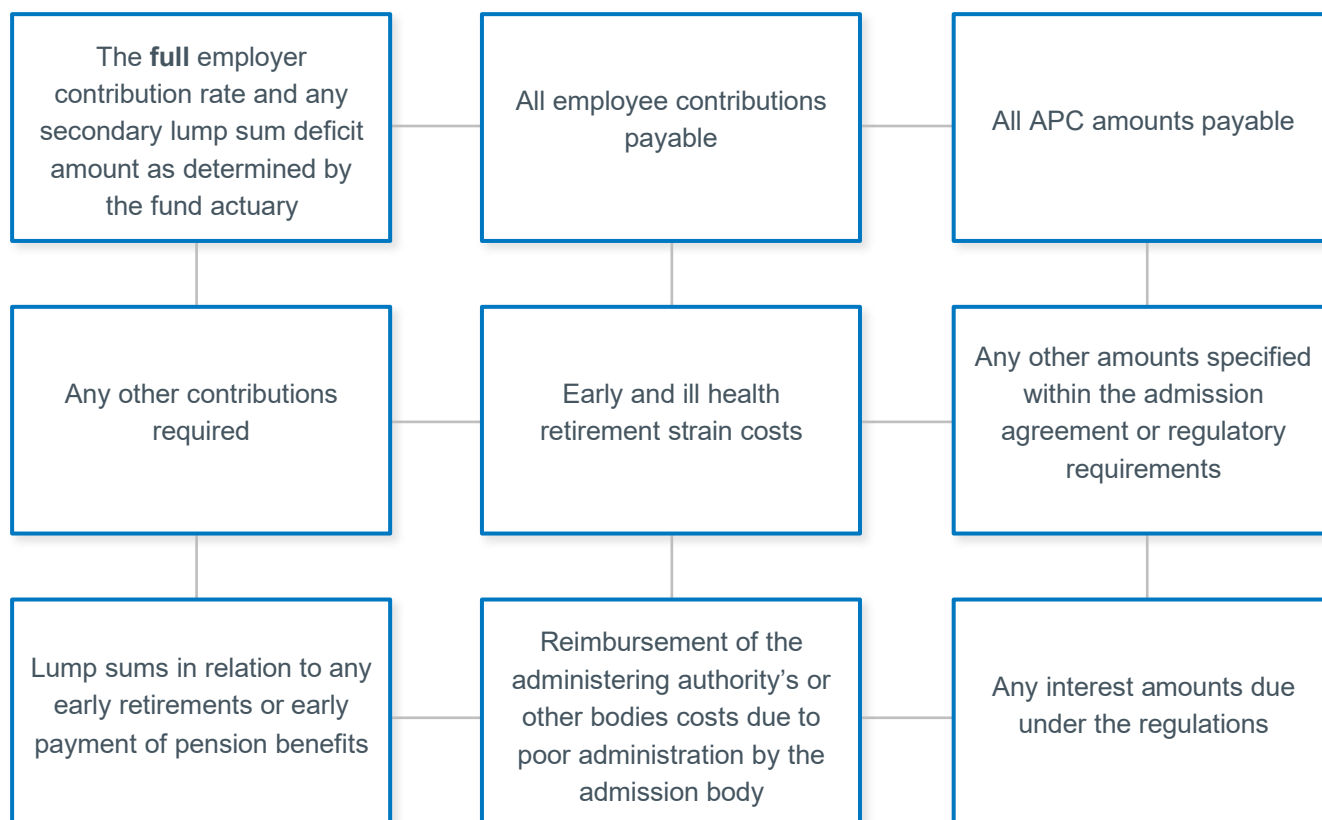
The **full** employer contribution rate and any secondary lump sum deficit amount as determined by the fund actuary

All employee contributions payable

All APC amounts payable

Any other contributions required

Early and ill health retirement strain costs

Any other amounts specified within the admission agreement or regulatory requirements

Lump sums in relation to any early retirements or early payment of pension benefits

Reimbursement of the administering authority's or other bodies costs due to poor administration by the admission body

Any interest amounts due under the regulations